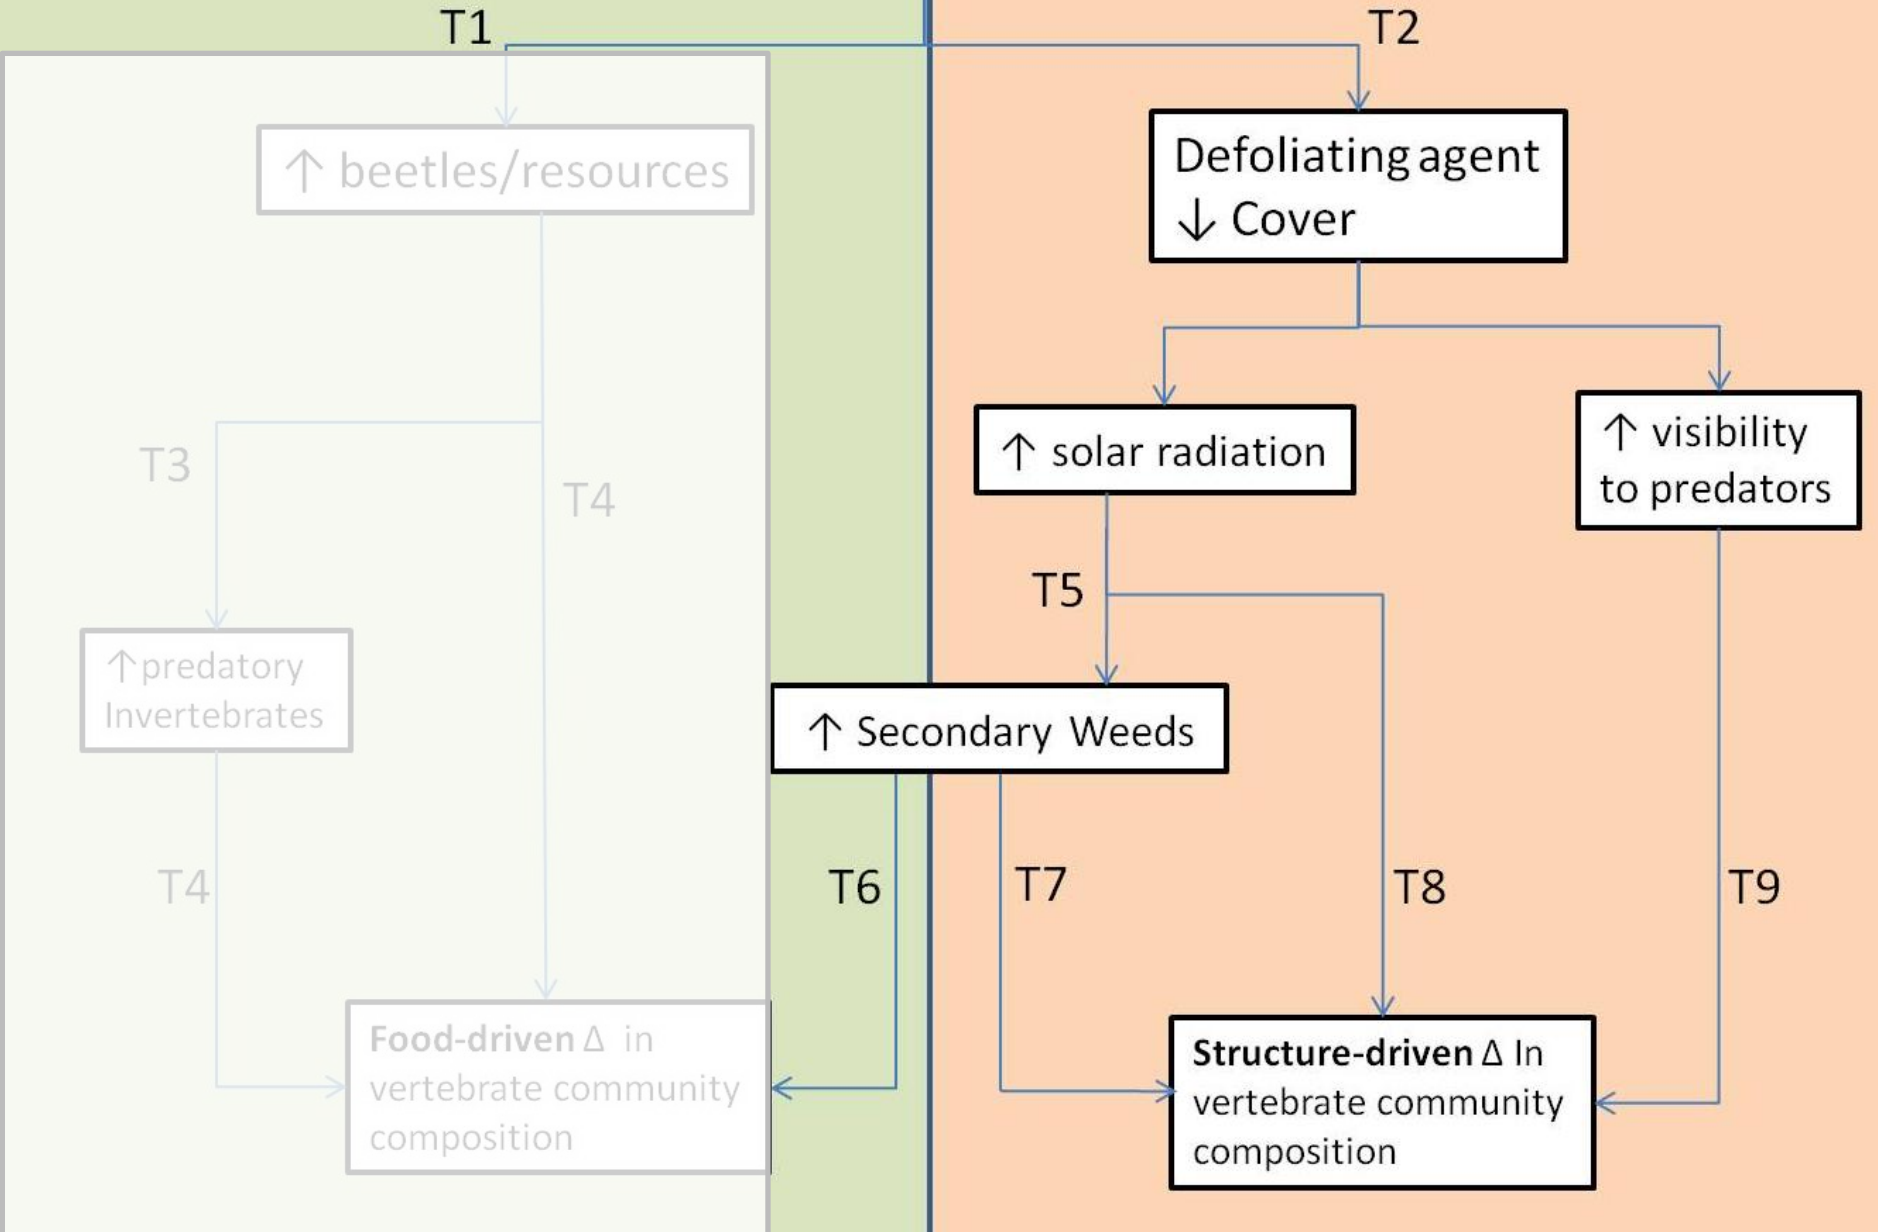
T1

T2

↑ beetles/resources

Defoliating agent
↓ Cover

T3

T4

↑ solar radiation

↑ visibility to predators

T5

↑predatory Invertebrates

↑ Secondary Weeds

T4

T6

T7

T8

T9

**Food-driven** Δ in vertebrate community composition

**Structure-driven** Δ In vertebrate community composition